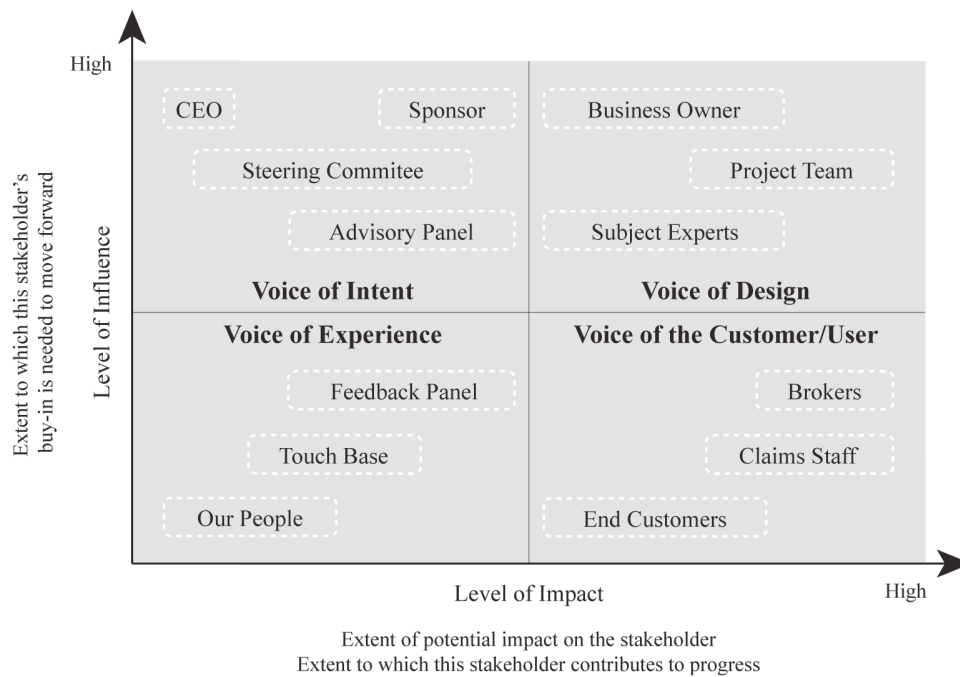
High

Extent to which this stakeholder's buy-in is needed to move forward

Level of Influence

CEO

Sponsor

Steering Commitee

Advisory Panel

Voice of Intent

Business Owner

Project Team

Subject Experts

Voice of Design

Voice of Experience

Feedback Panel

Touch Base

Our People

Voice of the Customer/User

Brokers

Claims Staff

End Customers

Level of Impact

High

Extent of potential impact on the stakeholder
Extent to which this stakeholder contributes to progress